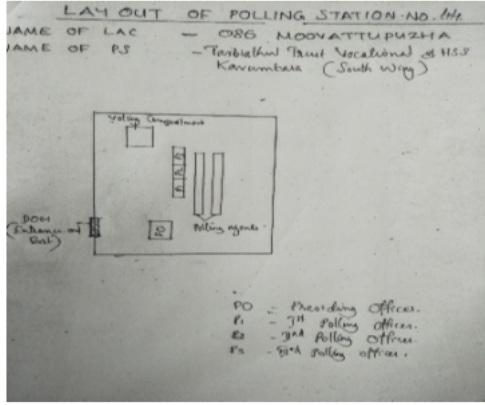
LAY OUT OF POLLING STATION NO. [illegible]

JAME OF LAC — 086 MOOVATTUPUZHA

JAME OF PS — Tarbiathul Islam Vocational H.S.S Karumbara (South Wing)

Voting Compartment

DOOR (Entrance and Exit)

PO

Polling agents

PO — Presiding Officer.
P₁ — 1st Polling officer.
P₂ — 2nd Polling officer.
P₃ — 3rd Polling officer.